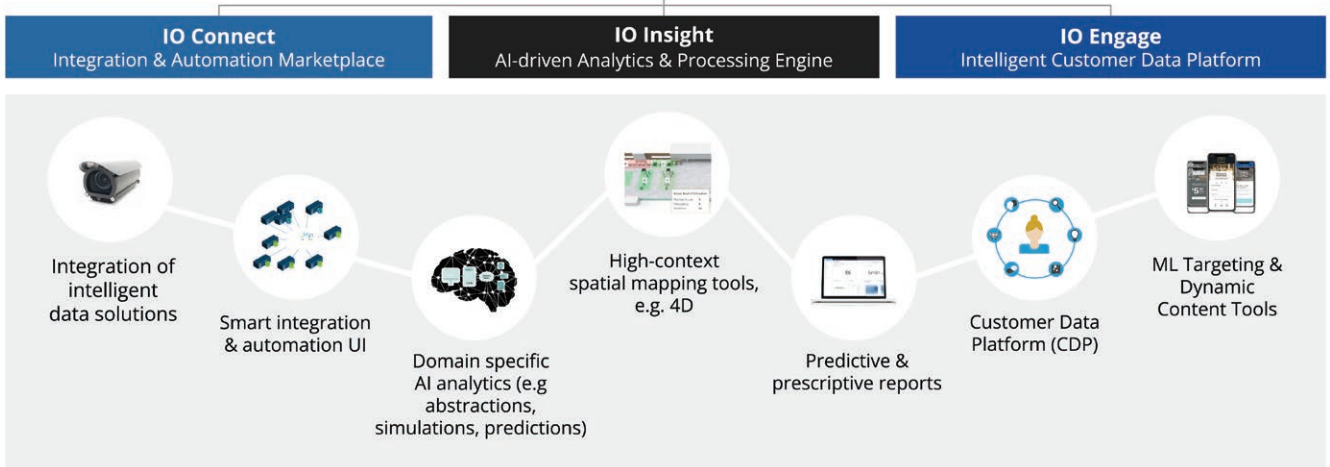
IO Connect
Integration & Automation Marketplace

IO Insight
AI-driven Analytics & Processing Engine

IO Engage
Intelligent Customer Data Platform

Integration of intelligent data solutions

Smart integration & automation UI

Domain specific AI analytics (e.g abstractions, simulations, predictions)

High-context spatial mapping tools, e.g. 4D

Predictive & prescriptive reports

Customer Data Platform (CDP)

ML Targeting & Dynamic Content Tools